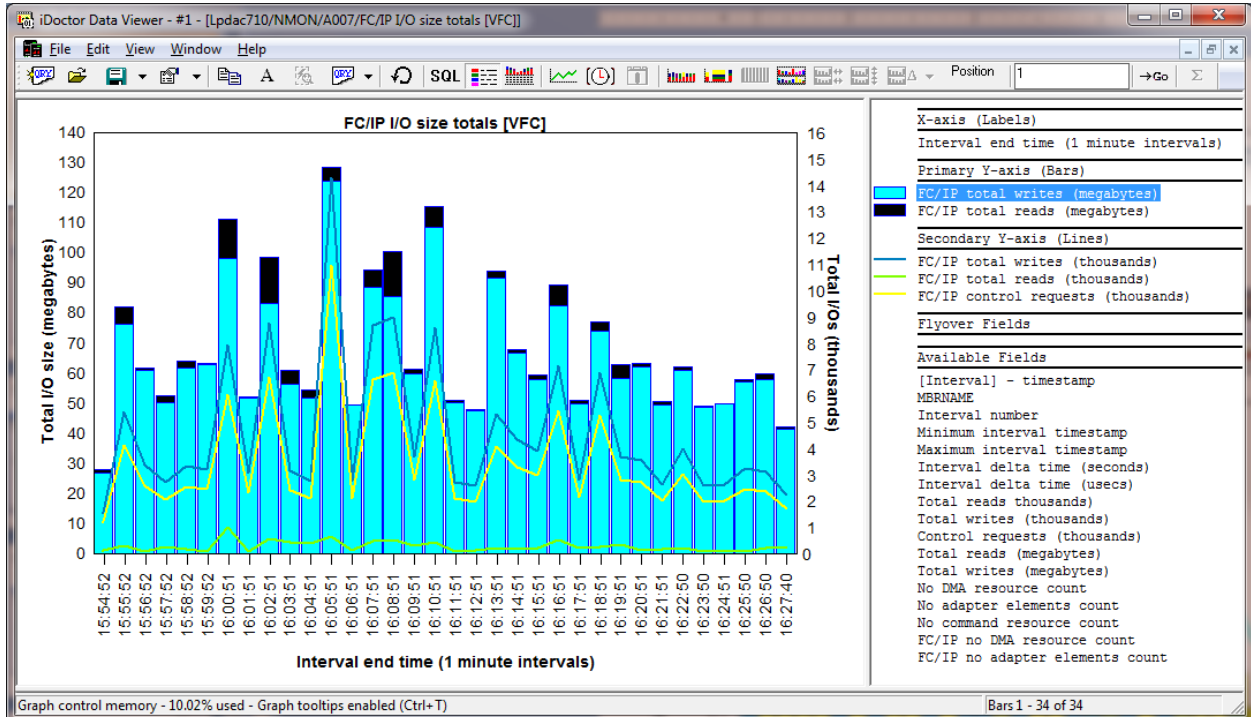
iDoctor Data Viewer - #1 - [Lpdac710/NMON/A007/FC/IP I/O size totals [VFC]]

File Edit View Window Help

SQL Position 1 →Go Σ

FC/IP I/O size totals [VFC]

Total I/O size (megabytes)

140
130
120
110
100
90
80
70
60
50
40
30
20
10
0

Total I/Os (thousands)

16
15
14
13
12
11
10
9
8
7
6
5
4
3
2
1
0

15:54:52
15:55:52
15:56:52
15:57:52
15:58:52
15:59:52
16:00:51
16:01:51
16:02:51
16:03:51
16:04:51
16:05:51
16:06:51
16:07:51
16:08:51
16:09:51
16:10:51
16:11:51
16:12:51
16:13:51
16:14:51
16:15:51
16:16:51
16:17:51
16:18:51
16:19:51
16:20:51
16:21:51
16:22:50
16:23:50
16:24:51
16:25:50
16:26:50
16:27:40

Interval end time (1 minute intervals)

X-axis (Labels)
Interval end time (1 minute intervals)
Primary Y-axis (Bars)
FC/IP total writes (megabytes)
FC/IP total reads (megabytes)
Secondary Y-axis (Lines)
FC/IP total writes (thousands)
FC/IP total reads (thousands)
FC/IP control requests (thousands)
Flyover Fields
Available Fields
[Interval] - timestamp
MBRNAME
Interval number
Minimum interval timestamp
Maximum interval timestamp
Interval delta time (seconds)
Interval delta time (usecs)
Total reads thousands)
Total writes (thousands)
Control requests (thousands)
Total reads (megabytes)
Total writes (megabytes)
No DMA resource count
No adapter elements count
No command resource count
FC/IP no DMA resource count
FC/IP no adapter elements count

Graph control memory - 10.02% used - Graph tooltips enabled (Ctrl+T)
Bars 1 - 34 of 34